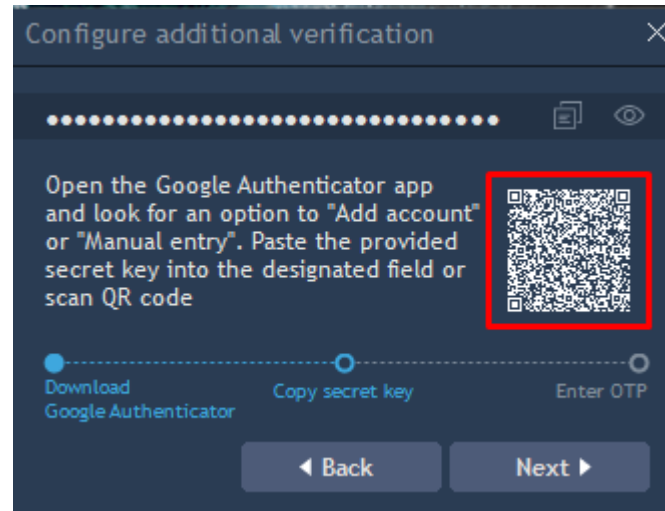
Configure additional verification

••••••••••••••••••••••••••••••••

Open the Google Authenticator app and look for an option to "Add account" or "Manual entry". Paste the provided secret key into the designated field or scan QR code

Download Google Authenticator

Copy secret key

Enter OTP

◀ Back

Next ▶